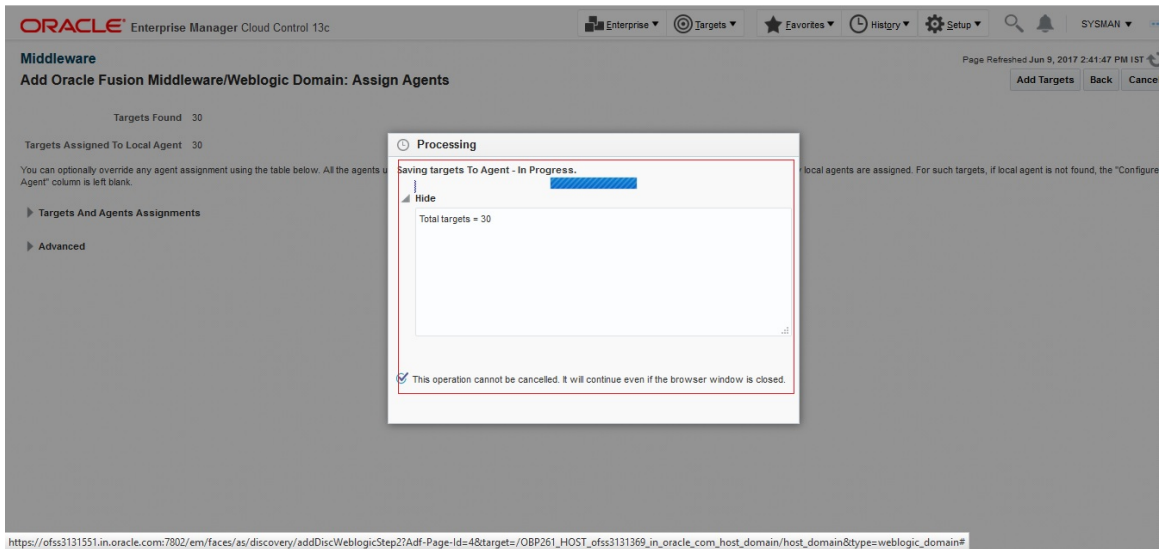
ORACLE Enterprise Manager Cloud Control 13c

Enterprise ▾ Targets ▾ Favorites ▾ History ▾ Setup ▾ SYSMAN ▾

Middleware

Page Refreshed Jun 9, 2017 2:41:47 PM IST

Add Oracle Fusion Middleware/Weblogic Domain: Assign Agents

Add Targets Back Cance

Targets Found 30

Targets Assigned To Local Agent 30

You can optionally override any agent assignment using the table below. All the agents u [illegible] local agents are assigned. For such targets, if local agent is not found, the "Configure Agent" column is left blank.

Targets And Agents Assignments

Advanced

Processing

Saving targets To Agent - In Progress.

Hide

Total targets = 30

This operation cannot be cancelled. It will continue even if the browser window is closed.

https://ofss3131551.in.oracle.com:7802/em/faces/as/discovery/addDiscWeblogicStep2?Adf-Page-Id=4&target=/OBP261_HOST_ofss3131369_in_oracle_com_host_domain/host_domain&type=weblogic_domain#